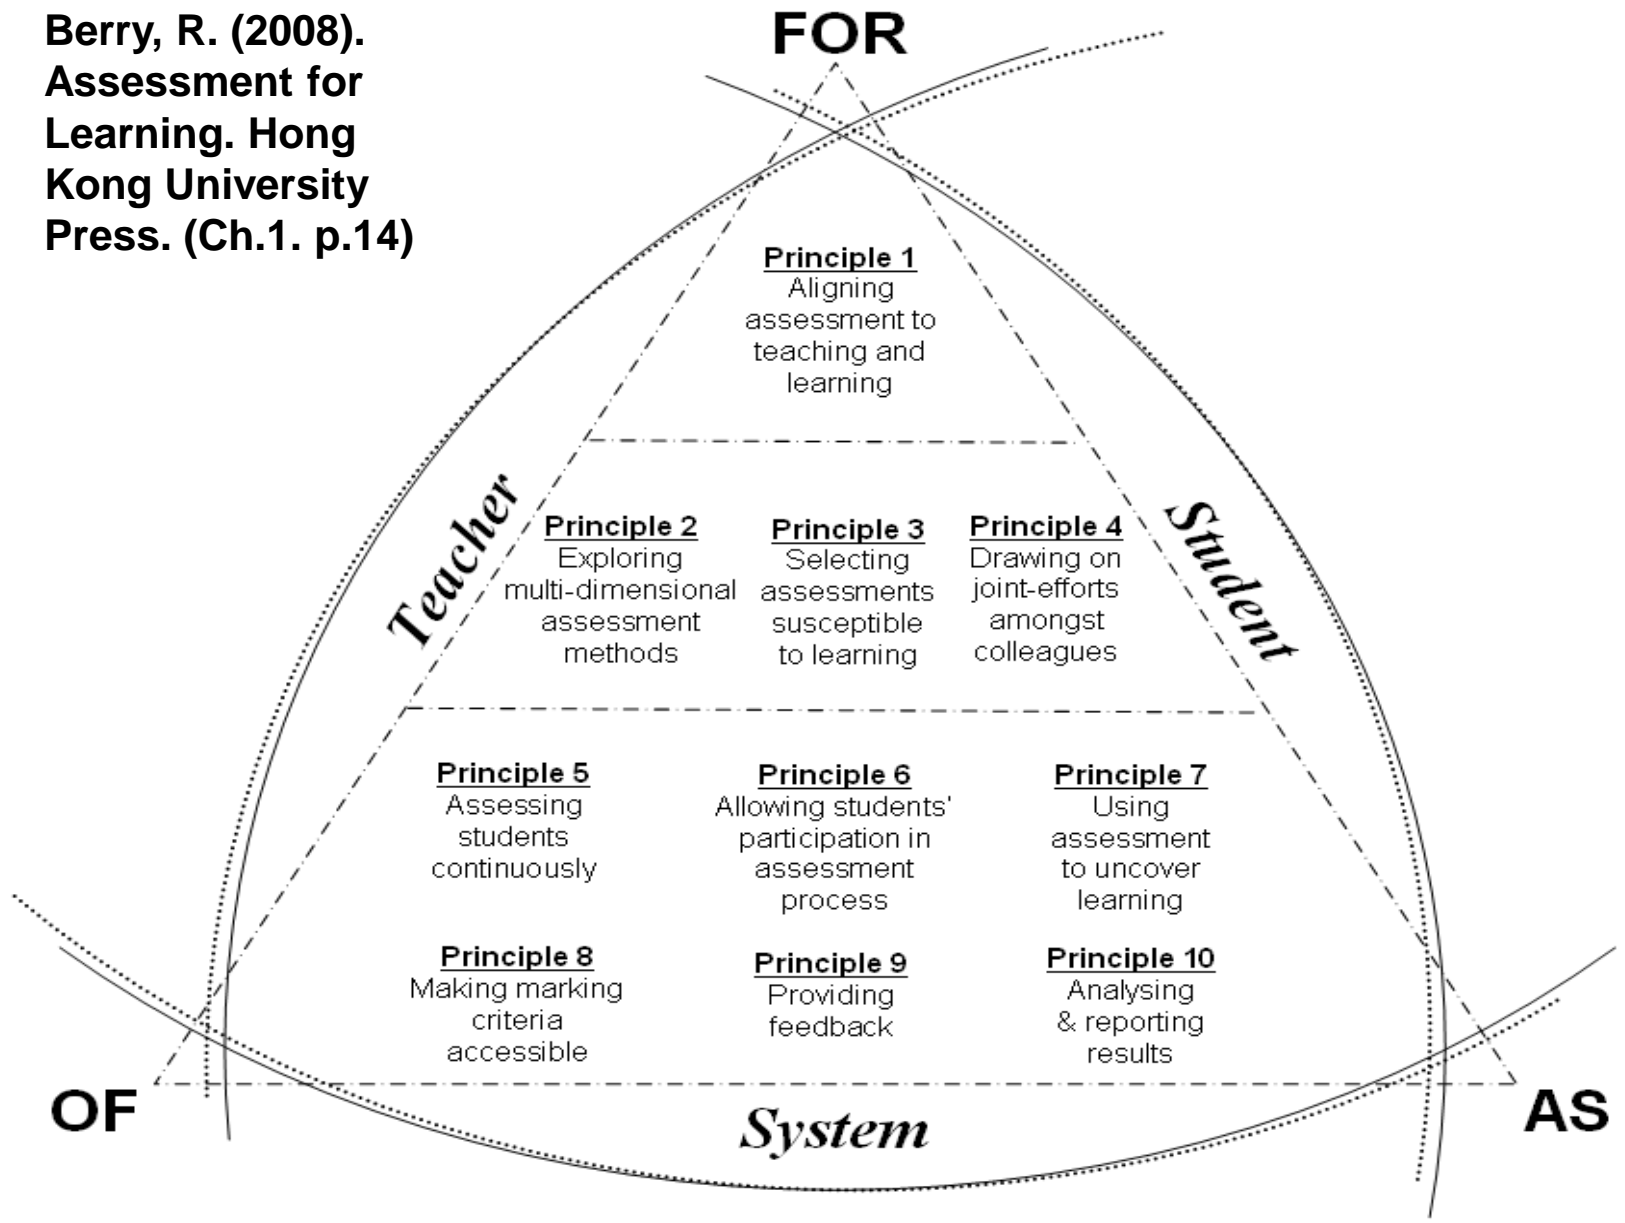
Berry, R. (2008). Assessment for Learning. Hong Kong University Press. (Ch.1. p.14)

FOR

Principle 1
Aligning assessment to teaching and learning

Teacher

Principle 2
Exploring multi-dimensional assessment methods

Principle 3
Selecting assessments susceptible to learning

Principle 4
Drawing on joint-efforts amongst colleagues

Student

Principle 5
Assessing students continuously

Principle 6
Allowing students' participation in assessment process

Principle 7
Using assessment to uncover learning

Principle 8
Making marking criteria accessible

Principle 9
Providing feedback

Principle 10
Analysing & reporting results

OF

System

AS